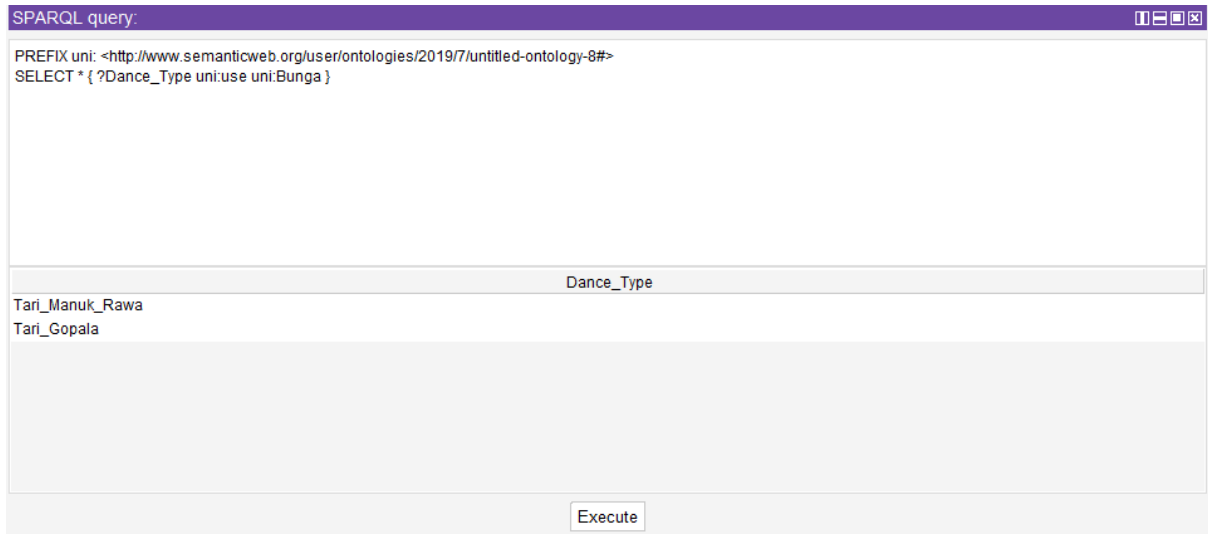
SPARQL query:

PREFIX uni: <http://www.semanticweb.org/user/ontologies/2019/7/untitled-ontology-8#>
SELECT * { ?Dance_Type uni:use uni:Bunga }

| Dance_Type |
|---|
| Tari_Manuk_Rawa |
| Tari_Gopala |

Execute